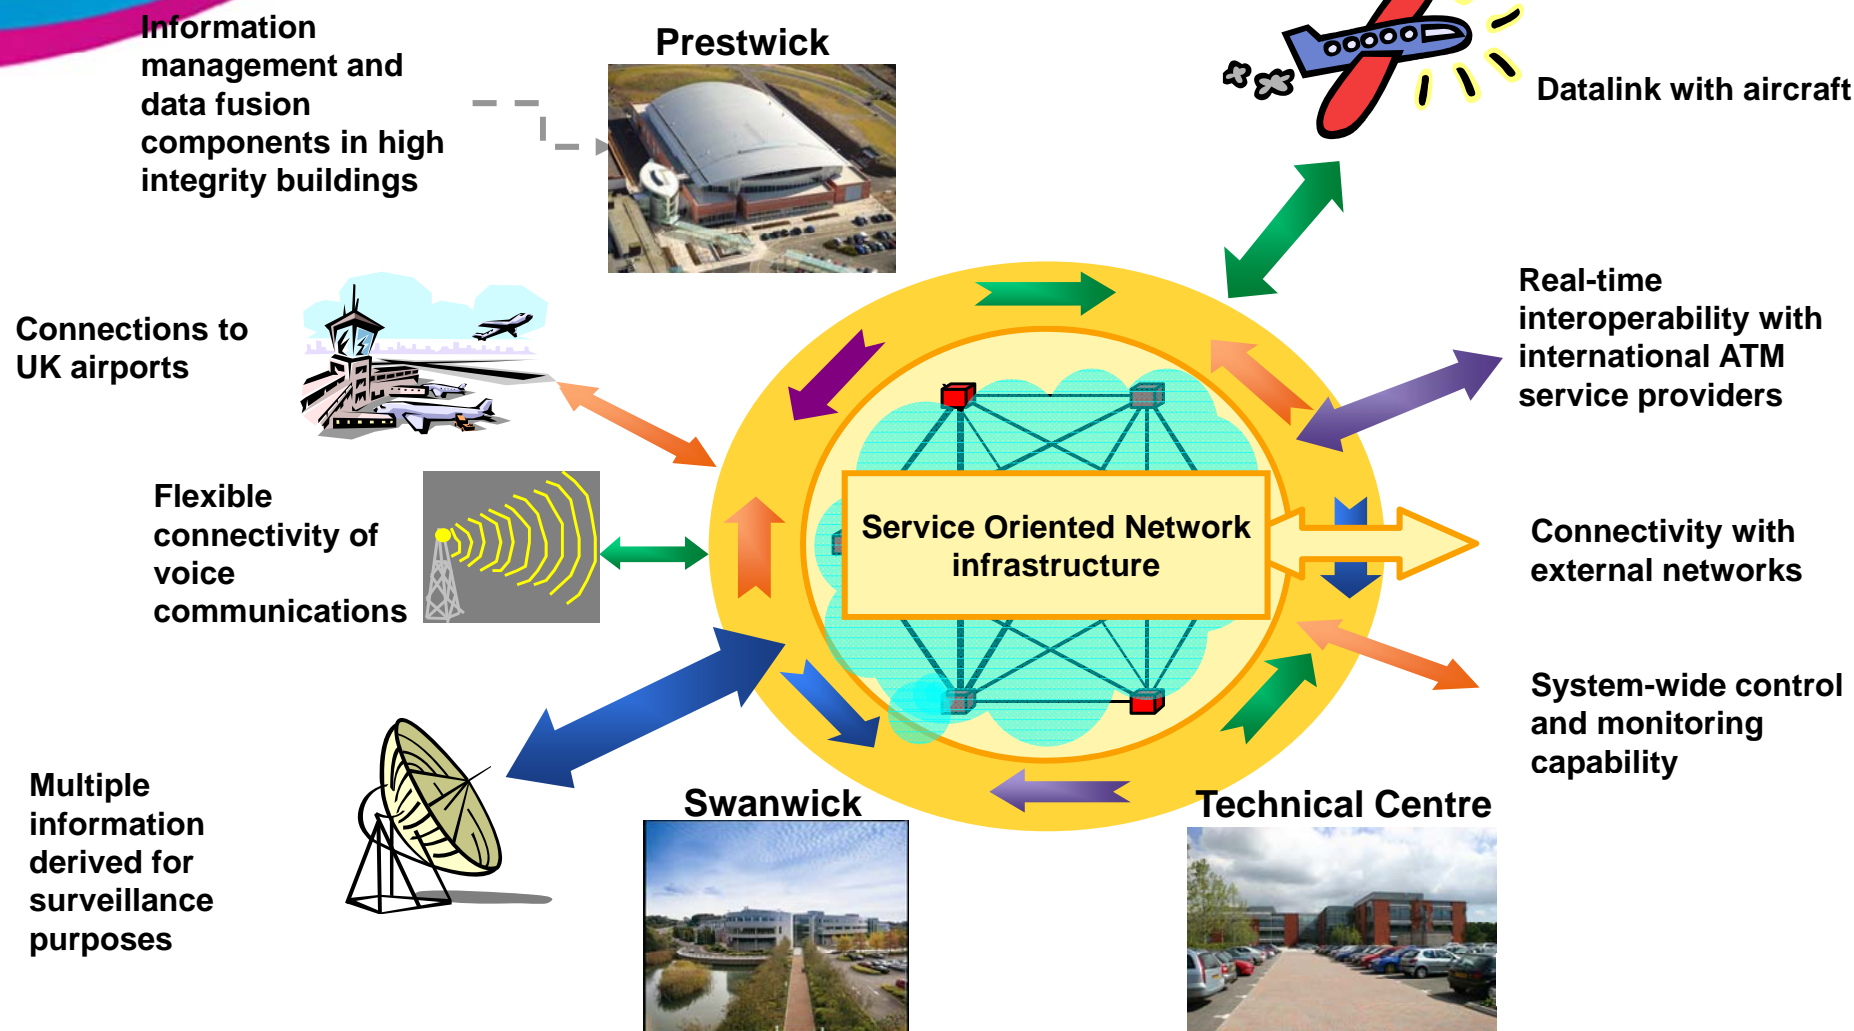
Information management and data fusion components in high integrity buildings

Prestwick

Datalink with aircraft

Connections to UK airports

Real-time interoperability with international ATM service providers

Flexible connectivity of voice communications

Service Oriented Network infrastructure

Connectivity with external networks

System-wide control and monitoring capability

Multiple information derived for surveillance purposes

Swanwick

Technical Centre